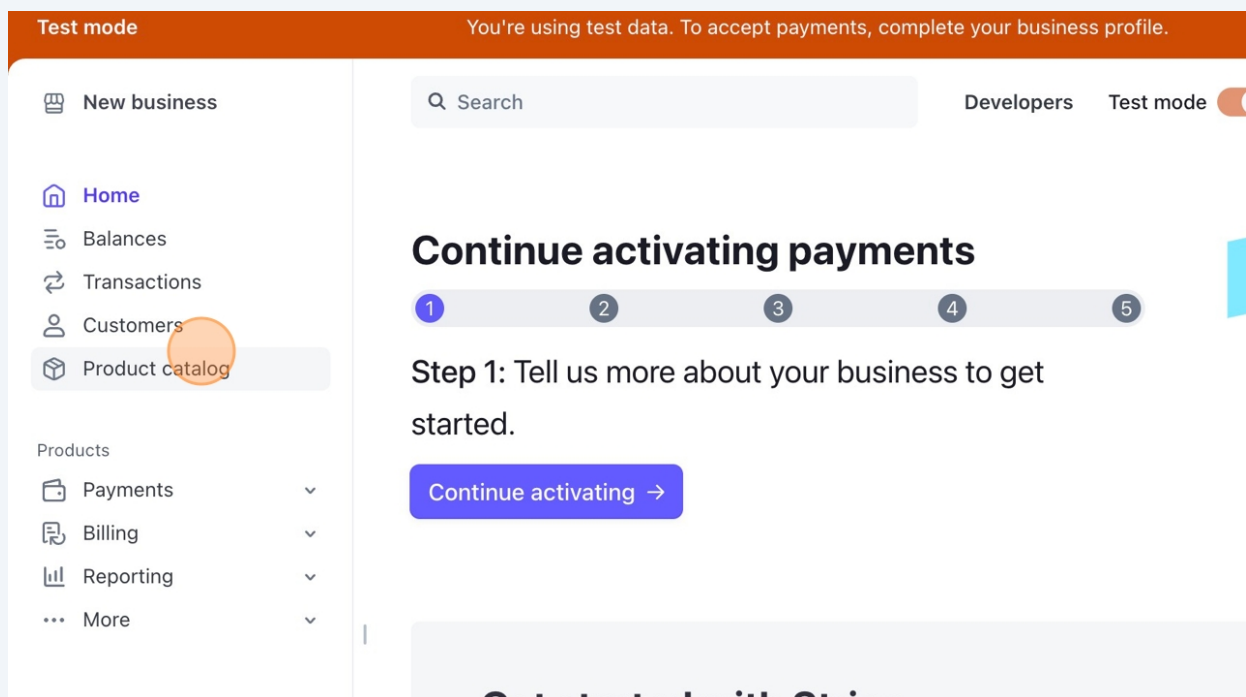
Test mode You're using test data. To accept payments, complete your business profile.

New business

Search

Developers Test mode

Home
Balances
Transactions
Customers
Product catalog

Products
Payments
Billing
Reporting
More

Continue activating payments

1 2 3 4 5

Step 1: Tell us more about your business to get started.

Continue activating →

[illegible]